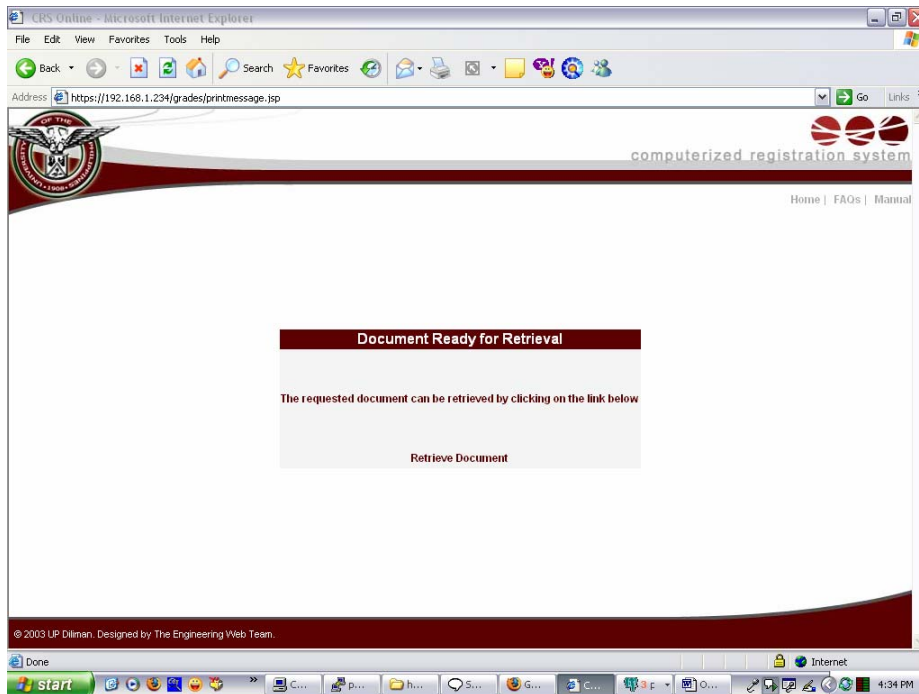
CRS Online - Microsoft Internet Explorer

File Edit View Favorites Tools Help

Back Search Favorites

Address https://192.168.1.234/grades/printmessage.jsp Go Links

OF THE PHILIPPINES 1908

computerized registration system

Home | FAQs | Manual

Document Ready for Retrieval

The requested document can be retrieved by clicking on the link below

Retrieve Document

© 2003 UP Diliman. Designed by The Engineering Web Team.

Done Internet

start C... p... h... S... G... C... 3 r O... 4:34 PM